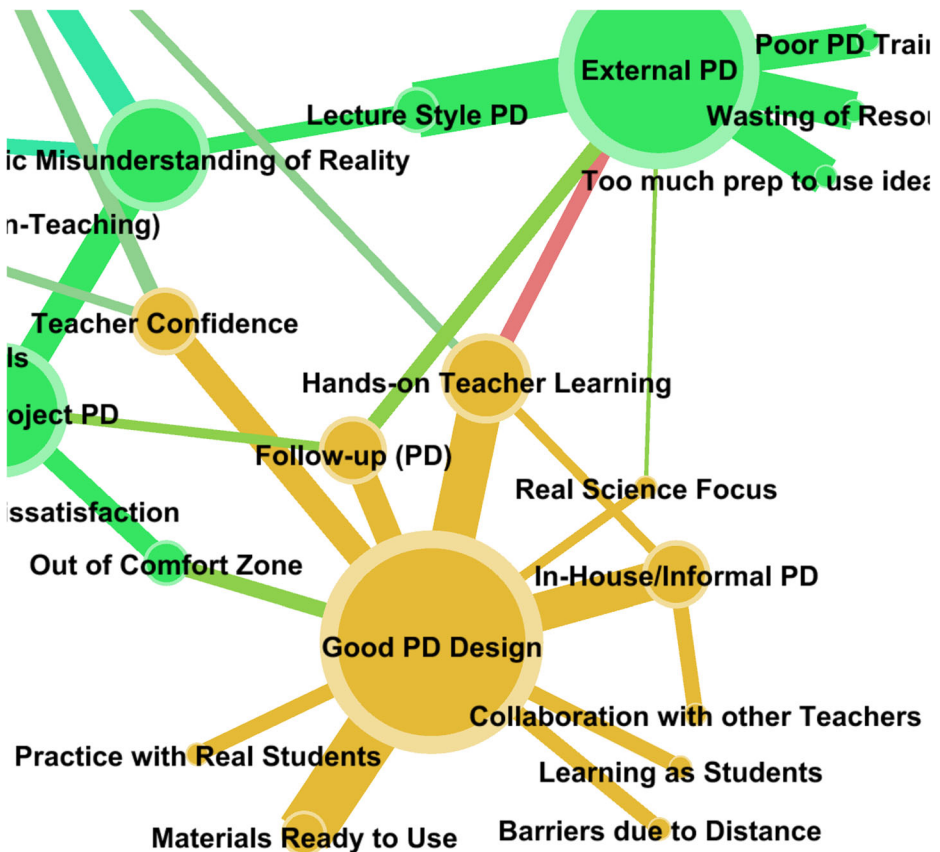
External PD
Poor PD Trai
Lecture Style PD
Wasting of Resou
ic Misunderstanding of Reality
Too much prep to use ide
n-Teaching)
Teacher Confidence
ls
Hands-on Teacher Learning
oject PD
Follow-up (PD)
Real Science Focus
issatisfaction
Out of Comfort Zone
In-House/Informal PD
Good PD Design
Collaboration with other Teachers
Practice with Real Students
Learning as Students
Materials Ready to Use
Barriers due to Distance